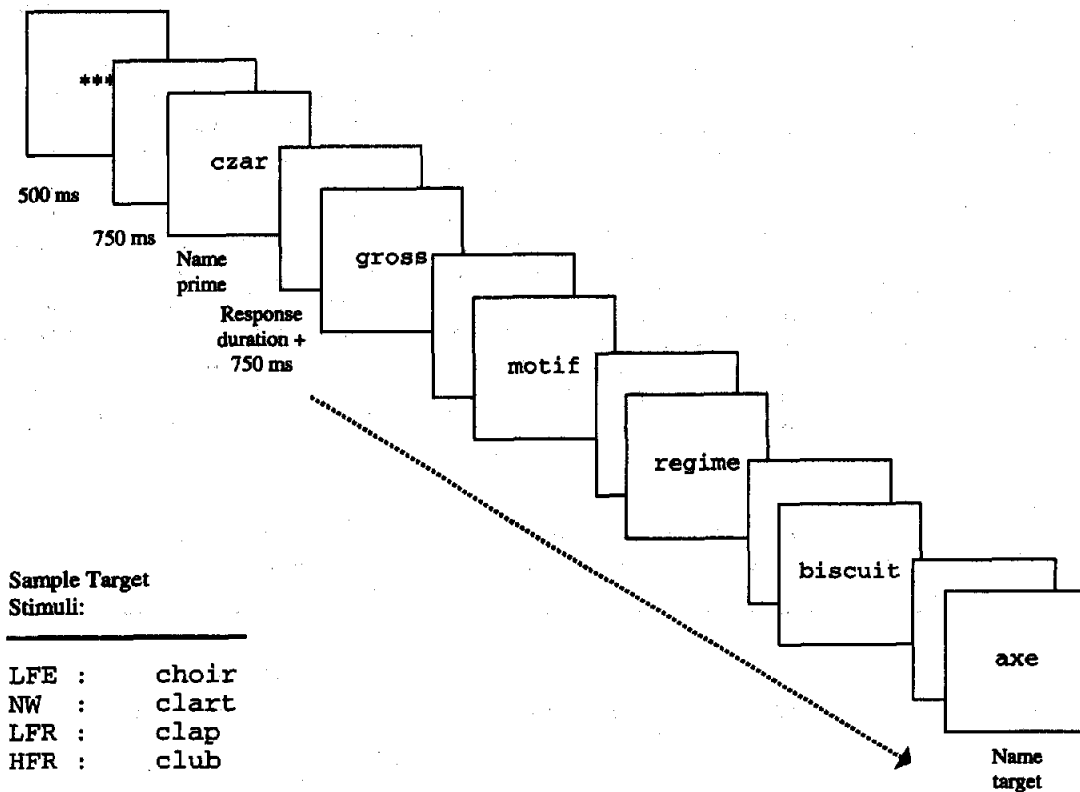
***

czar

500 ms

750 ms

Name prime

gross

Response duration + 750 ms

motif

regime

biscuit

axe

Name target

Sample Target Stimuli:

| | | |
|---|---|---|
| LFE | : | choir |
| NW | : | clart |
| LFR | : | clap |
| HFR | : | club |